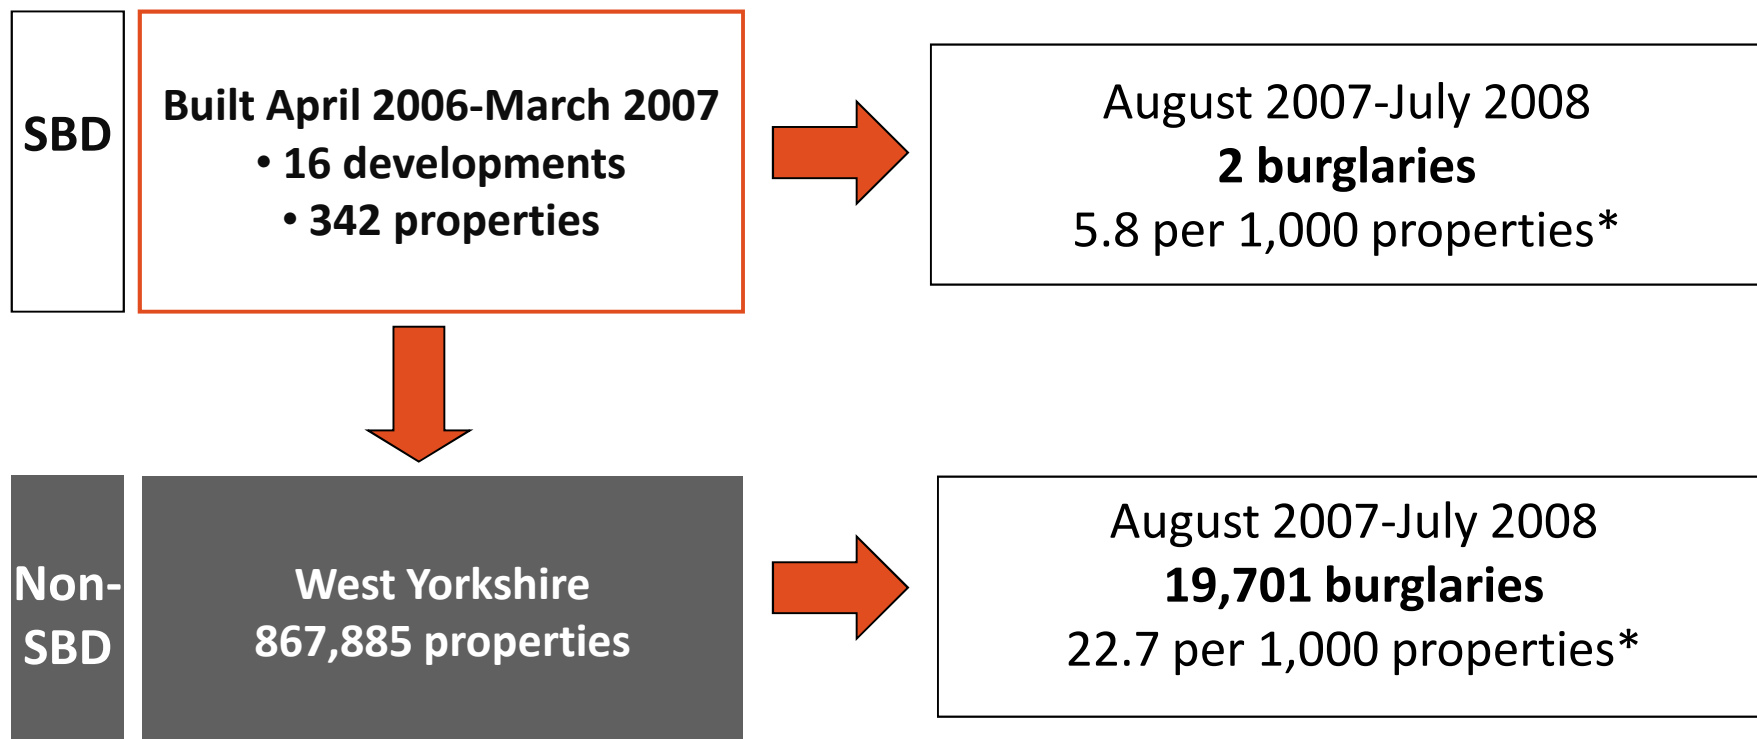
SBD

Built April 2006-March 2007
• 16 developments
• 342 properties

August 2007-July 2008
2 burglaries
5.8 per 1,000 properties*

Non-SBD

West Yorkshire
867,885 properties

August 2007-July 2008
19,701 burglaries
22.7 per 1,000 properties*